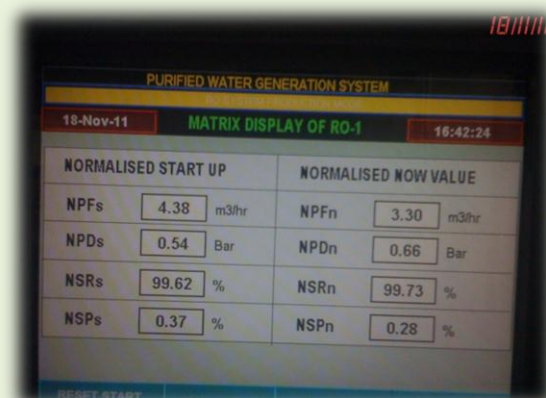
PURIFIED WATER GENERATION SYSTEM

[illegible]

18-Nov-11

MATRIX DISPLAY OF RO-1

16:42:24

| NORMALISED START UP | | | NORMALISED NOW VALUE | | |
|---|---|---|---|---|---|
| NPFs | 4.38 | m3/hr | NPFn | 3.30 | m3/hr |
| NPDs | 0.54 | Bar | NPDn | 0.66 | Bar |
| NSRs | 99.62 | % | NSRn | 99.73 | % |
| NSPs | 0.37 | % | NSPn | 0.28 | % |

RESET START